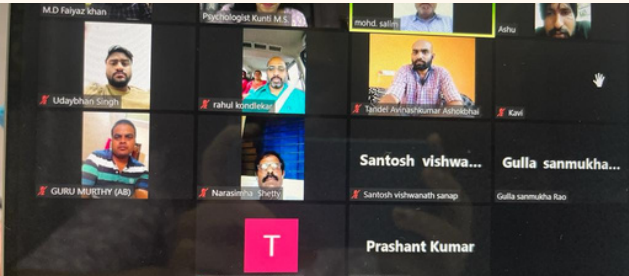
M.D Faiyaz khan
Psychologist Kunti M.S.
mohd. salim
Ashu
Udaybhan Singh
rahul kondlekar
Tandel Avinashkumar Ashokbhai
Kavi
GURU MURTHY (AB)
Narasimha Shetty
Santosh vishwa...
Santosh vishwanath sanap
Gulla sanmukha...
Gulla sanmukha Rao
T
Prashant Kumar